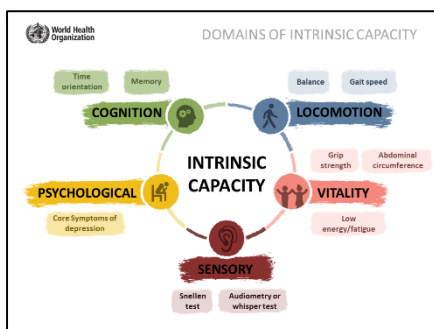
World Health Organization

DOMAINS OF INTRINSIC CAPACITY

Time orientation

Memory

COGNITION

Balance

Gait speed

LOCOMOTION

INTRINSIC CAPACITY

Grip strength

Abdominal circumference

PSYCHOLOGICAL

VITALITY

Core Symptoms of depression

Low energy/fatigue

SENSORY

Snellen test

Audiometry or whisper test